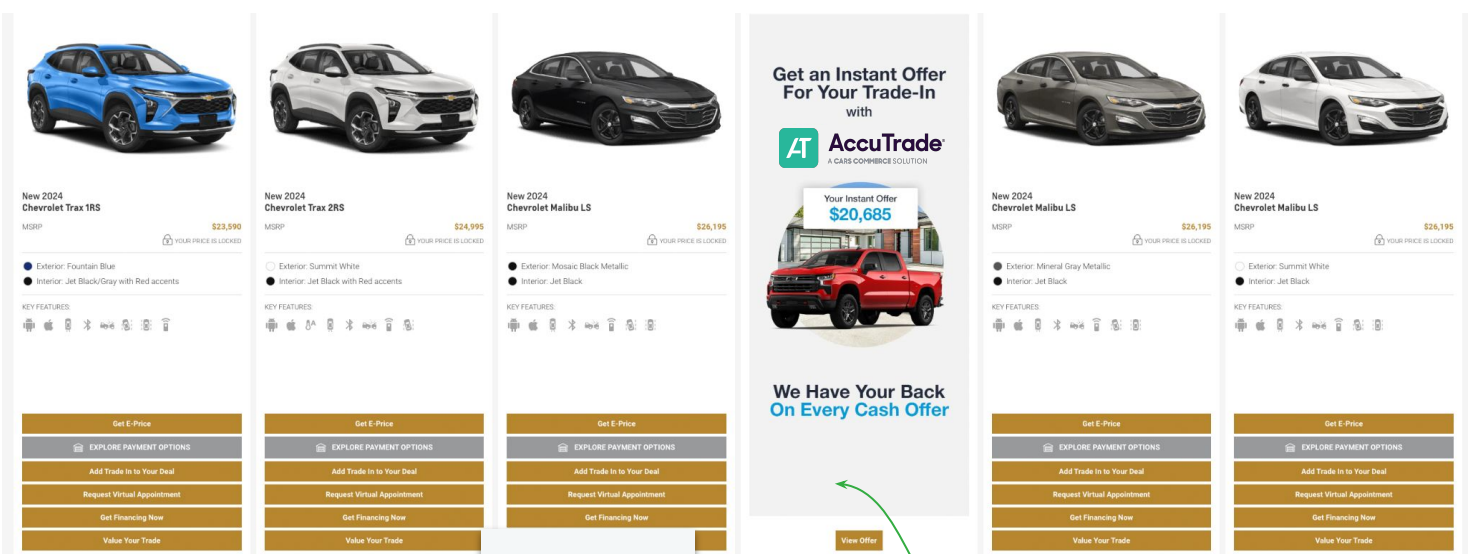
New 2024
Chevrolet Trax 1RS

MSRP $23,590
YOUR PRICE IS LOCKED

Exterior: Fountain Blue
Interior: Jet Black/Gray with Red accents

KEY FEATURES:

Get E-Price
EXPLORE PAYMENT OPTIONS
Add Trade In to Your Deal
Request Virtual Appointment
Get Financing Now
Value Your Trade

New 2024
Chevrolet Trax 2RS

MSRP $24,995
YOUR PRICE IS LOCKED

Exterior: Summit White
Interior: Jet Black with Red accents

KEY FEATURES:

Get E-Price
EXPLORE PAYMENT OPTIONS
Add Trade In to Your Deal
Request Virtual Appointment
Get Financing Now
Value Your Trade

New 2024
Chevrolet Malibu LS

MSRP $26,195
YOUR PRICE IS LOCKED

Exterior: Mosaic Black Metallic
Interior: Jet Black

KEY FEATURES:

Get E-Price
EXPLORE PAYMENT OPTIONS
Add Trade In to Your Deal
Request Virtual Appointment
Get Financing Now

Get an Instant Offer For Your Trade-In with
AccuTrade
A CARS COMMERCE SOLUTION
Your Instant Offer
$20,685
We Have Your Back
On Every Cash Offer
View Offer

New 2024
Chevrolet Malibu LS

MSRP $26,195
YOUR PRICE IS LOCKED

Exterior: Mineral Gray Metallic
Interior: Jet Black

KEY FEATURES:

Get E-Price
EXPLORE PAYMENT OPTIONS
Add Trade In to Your Deal
Request Virtual Appointment
Get Financing Now
Value Your Trade

New 2024
Chevrolet Malibu LS

MSRP $26,195
YOUR PRICE IS LOCKED

Exterior: Summit White
Interior: Jet Black

KEY FEATURES:

Get E-Price
EXPLORE PAYMENT OPTIONS
Add Trade In to Your Deal
Request Virtual Appointment
Get Financing Now
Value Your Trade